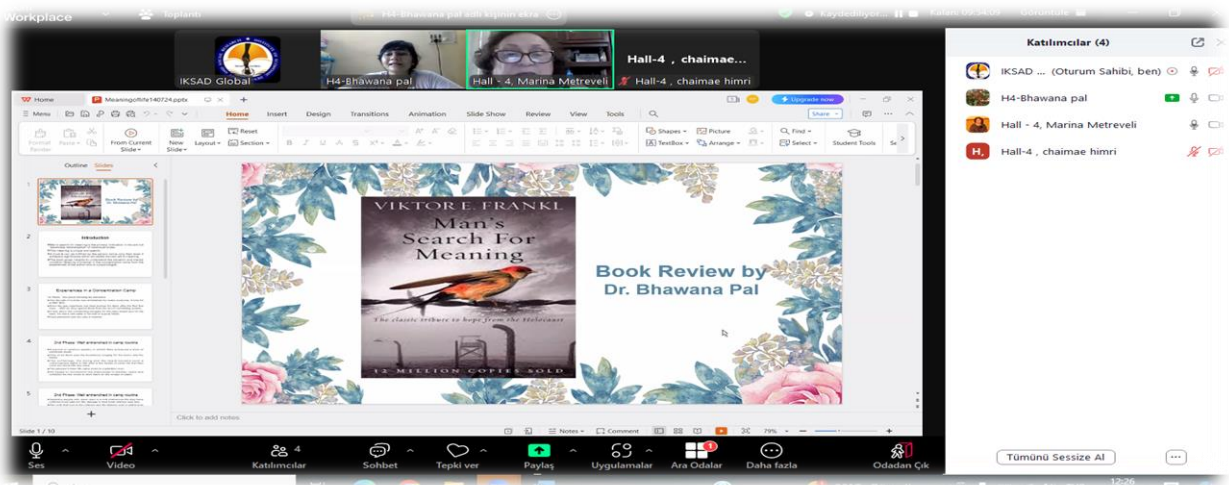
Workplace

Toplantı

H4-Bhawana pal adlı kişinin ekra

Kaydediliyor...

Görüntüle

IKSAD Global

H4-Bhawana pal

Hall - 4, Marina Metreveli

Hall-4 , chaimae...

Hall-4 , chaimae himri

Katılımcılar (4)

IKSAD ... (Oturum Sahibi, ben)

H4-Bhawana pal

Hall - 4, Marina Metreveli

Hall-4 , chaimae himri

Home

Meaningoflife140724.pptx

Upgrade now

Menu

Home Insert Design Transitions Animation Slide Show Review View Tools

Share

Format Painter Paste From Current Slide New Slide Layout Reset Section

Shapes Picture TextBox Arrange Find Select Student Tools

Outline Slides

Introduction

Experiences in a Concentration Camp

2nd Phase: Well entrenched in camp routine

2nd Phase: Well entrenched in camp routine

VIKTOR E. FRANKL

Man's Search For Meaning

The classic tribute to hope from the Holocaust

12 MILLION COPIES SOLD

Book Review by Dr. Bhawana Pal

Click to add notes

Slide 1 / 10

Notes Comment 79%

Ses

Video

Katılımcılar 4

Sohbet

Tepki ver

Paylaş

Uygulamalar

Ara Odalar

Daha fazla

Odadan Çık

Tümünü Sessize Al

12:26